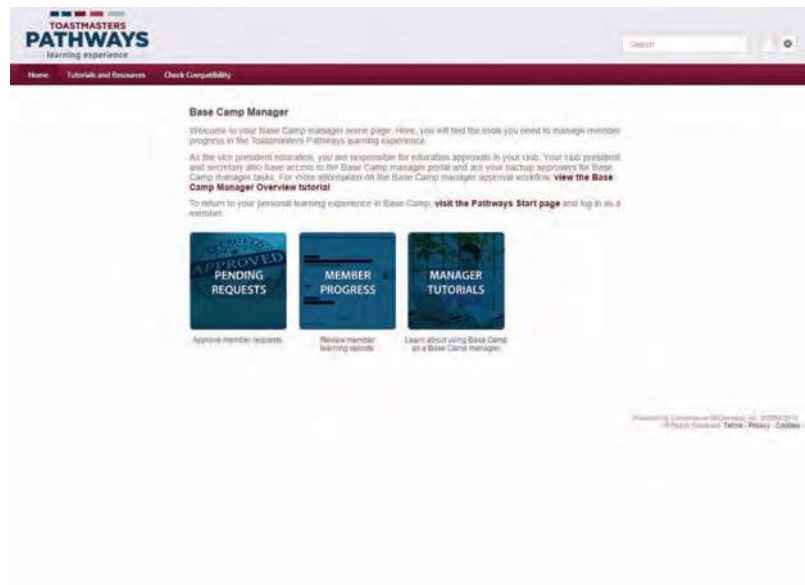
TOASTMASTERS
PATHWAYS
learning experience

Search

Home Tutorials and Resources Check Compatibility

Base Camp Manager

Welcome to your Base Camp manager home page. Here, you will find the tools you need to manage member progress in the Toastmasters Pathways learning experience.

As the vice president education, you are responsible for education approvals in your club. Your club president and secretary also have access to the Base Camp manager portal and are your backup approvers for Base Camp manager tasks. For more information on the Base Camp manager approval workflow, **view the Base Camp Manager Overview tutorial**

To return to your personal learning experience in Base Camp, **visit the Pathways Start page** and log in as a member.

APPROVED

PENDING REQUESTS

Approve member requests

MEMBER PROGRESS

Review member learning reports

MANAGER TUTORIALS

Learn about using Base Camp as a Base Camp manager.

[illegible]
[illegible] Terms · Privacy · Cookies